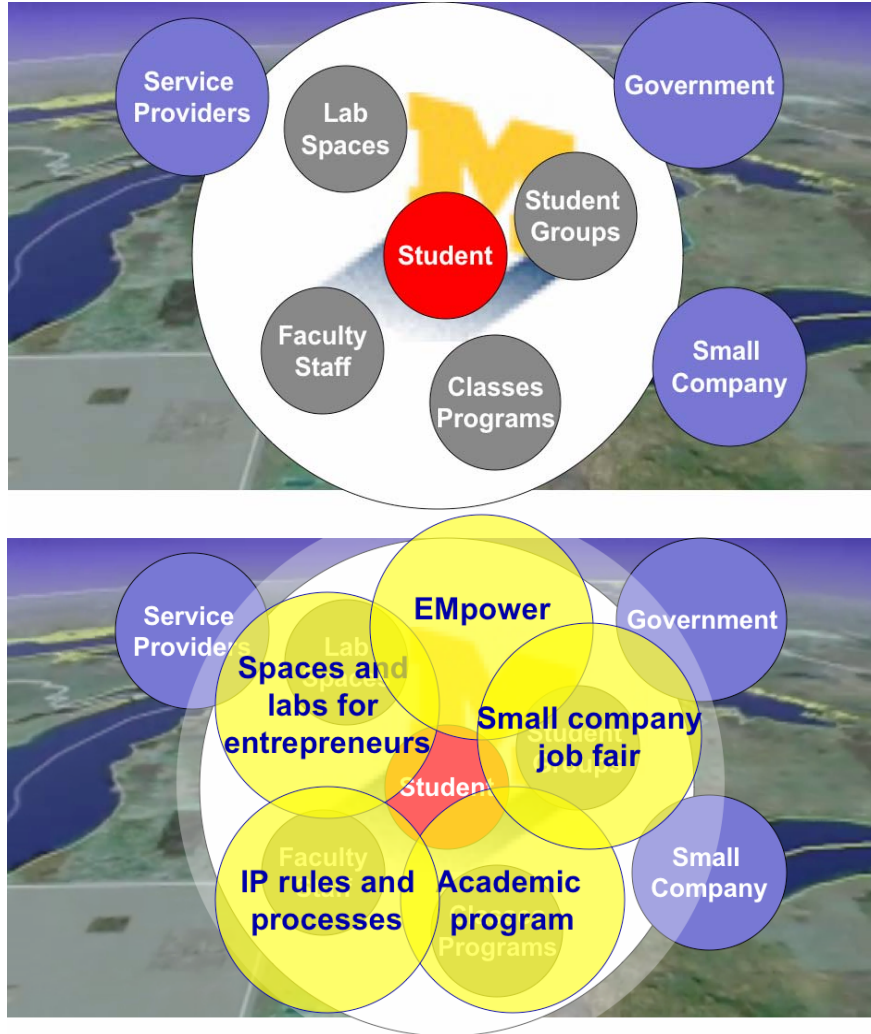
Service Providers

Lab Spaces

Government

Student Groups

Student

Faculty Staff

Small Company

Classes Programs

Service Providers

Lab Spaces

EMpower

Government

Spaces and labs for entrepreneurs

Small company job fair

Student Groups

Student

Faculty Staff

Small Company

IP rules and processes

Academic program

Classes Programs